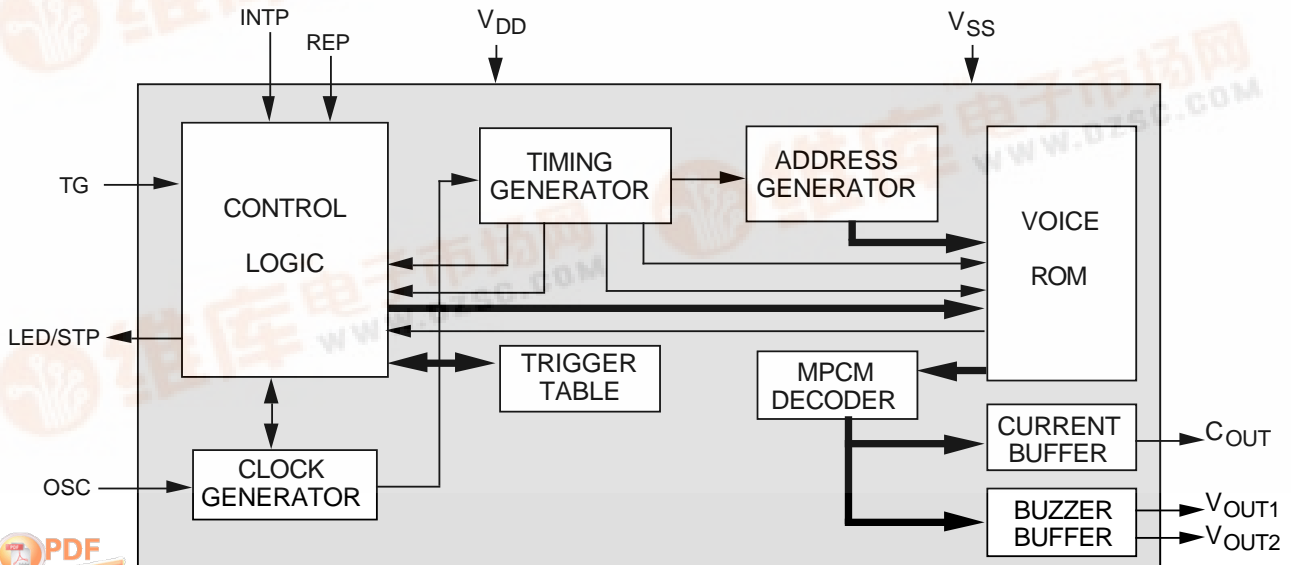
INTP
REP
$V_{DD}$
$V_{SS}$
TG
CONTROL
LOGIC
TIMING GENERATOR
ADDRESS GENERATOR
VOICE
ROM
LED/STP
TRIGGER TABLE
MPCM DECODER
CURRENT BUFFER
$C_{OUT}$
OSC
CLOCK GENERATOR
BUZZER BUFFER
$V_{OUT1}$
$V_{OUT2}$
WWW.DZSC.COM
WWW.DZSC.COM
PDF